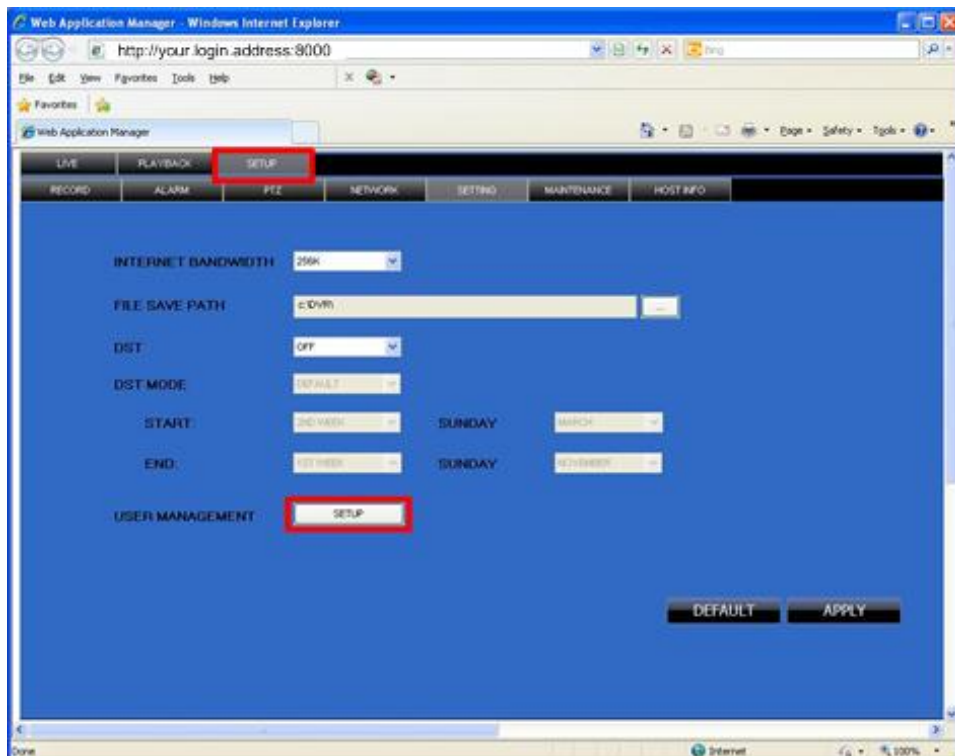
Web Application Manager - Windows Internet Explorer

http://your.login.address:8000

Bing

File Edit View Favorites Tools Help

Favorites

Web Application Manager

Page • Safety • Tools •

LIVE PLAYBACK SETUP

RECORD ALARM PTZ NETWORK SETTING MAINTENANCE HOST INFO

INTERNET BANDWIDTH 256K

FILE SAVE PATH c:\DVR\ ...

DST OFF

DST MODE DEFAULT

START: 2ND WEEK SUNDAY MARCH

END: 1ST WEEK SUNDAY NOVEMBER

USER MANAGEMENT SETUP

DEFAULT APPLY

Done Internet 100%